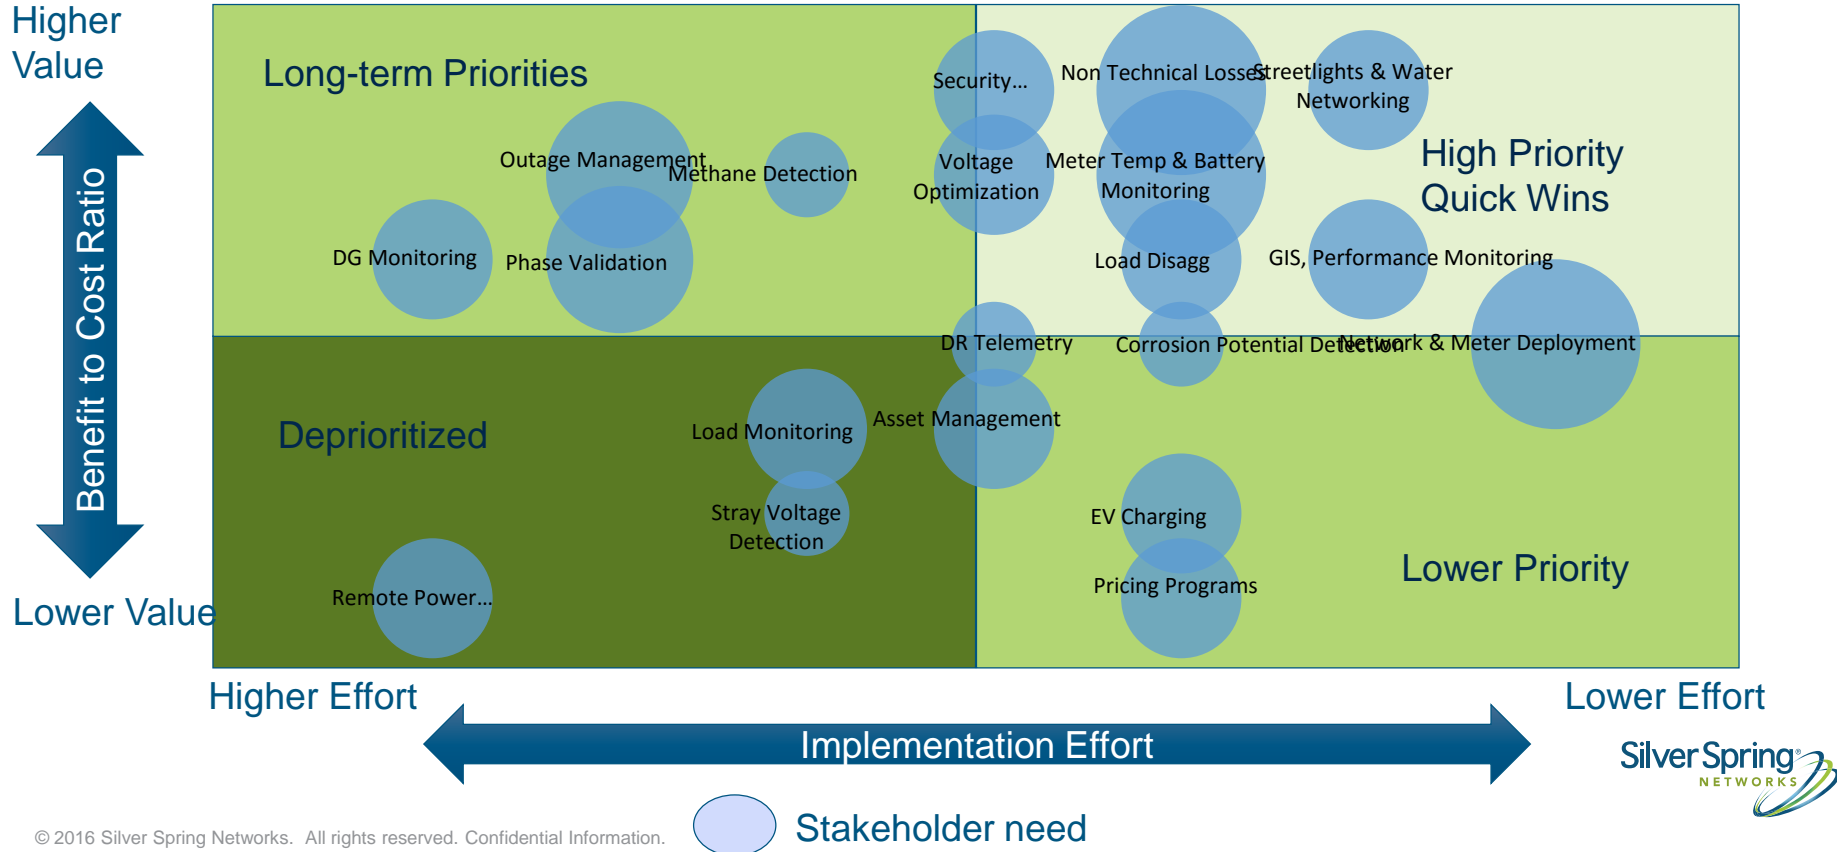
Higher Value

Benefit to Cost Ratio

Lower Value

Long-term Priorities

Outage Management

Methane Detection

DG Monitoring

Phase Validation

Security...

Non Technical Losses

Streetlights & Water Networking

Voltage Optimization

Meter Temp & Battery Monitoring

High Priority Quick Wins

Load Disagg

GIS, Performance Monitoring

DR Telemetry

Corrosion Potential Detection

Network & Meter Deployment

Deprioritized

Load Monitoring

Asset Management

Stray Voltage Detection

EV Charging

Pricing Programs

Lower Priority

Remote Power...

Higher Effort

Lower Effort

Implementation Effort

Silver Spring NETWORKS

© 2016 Silver Spring Networks. All rights reserved. Confidential Information.

Stakeholder need